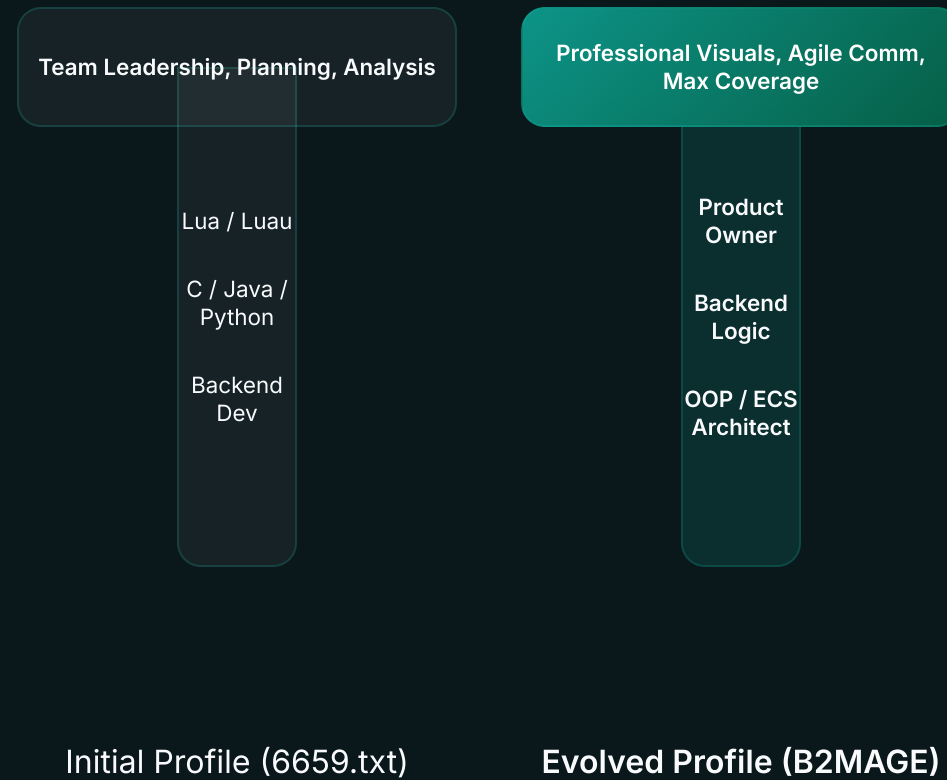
Team Leadership, Planning, Analysis

Lua / Luau

C / Java / Python

Backend Dev

Initial Profile (6659.txt)

Professional Visuals, Agile Comm, Max Coverage

Product Owner

Backend Logic

OOP / ECS Architect

Evolved Profile (B2MAGE)